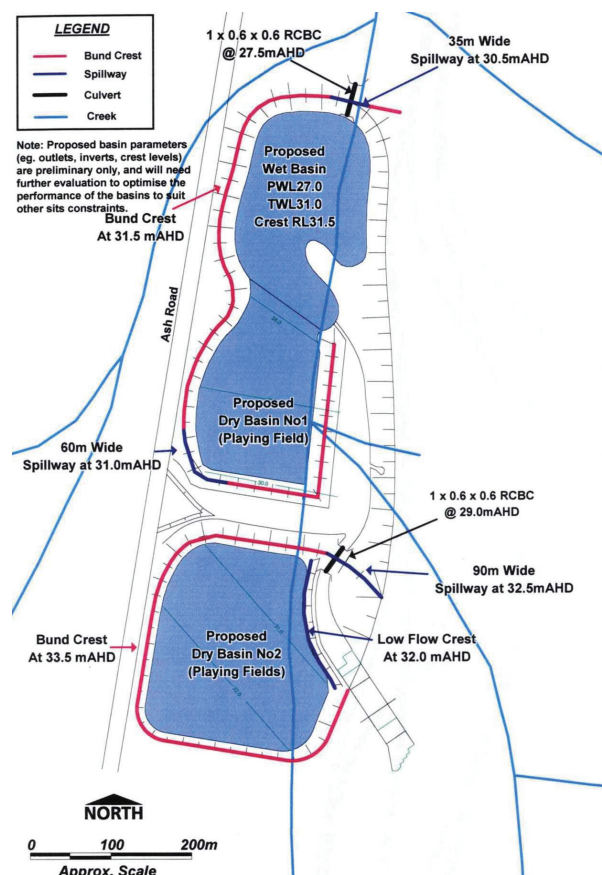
LEGEND
Bund Crest
Spillway
Culvert
Creek

Note: Proposed basin parameters (eg. outlets, inverts, crest levels) are preliminary only, and will need further evaluation to optimise the performance of the basins to suit other sits constraints.

1 x 0,6 x 0.6 RCBC
@ 27.5mAHD

35m Wide
Spillway at 30.5mAHD

Proposed
Wet Basin
PWL27.0
TWL31.0
Crest RL31.5

Bund Crest
At 31.5 mAHD

Ash Road

Proposed
Dry Basin No1
(Playing Field)

60m Wide
Spillway at 31.0mAHD

1 x 0.6 x 0.6 RCBC
@ 29.0mAHD

90m Wide
Spillway at 32.5mAHD

Bund Crest
At 33.5 mAHD

Proposed
Dry Basin No2
(Playing Fields)

Low Flow Crest
At 32.0 mAHD

NORTH

0 100 200m
Approx. Scale